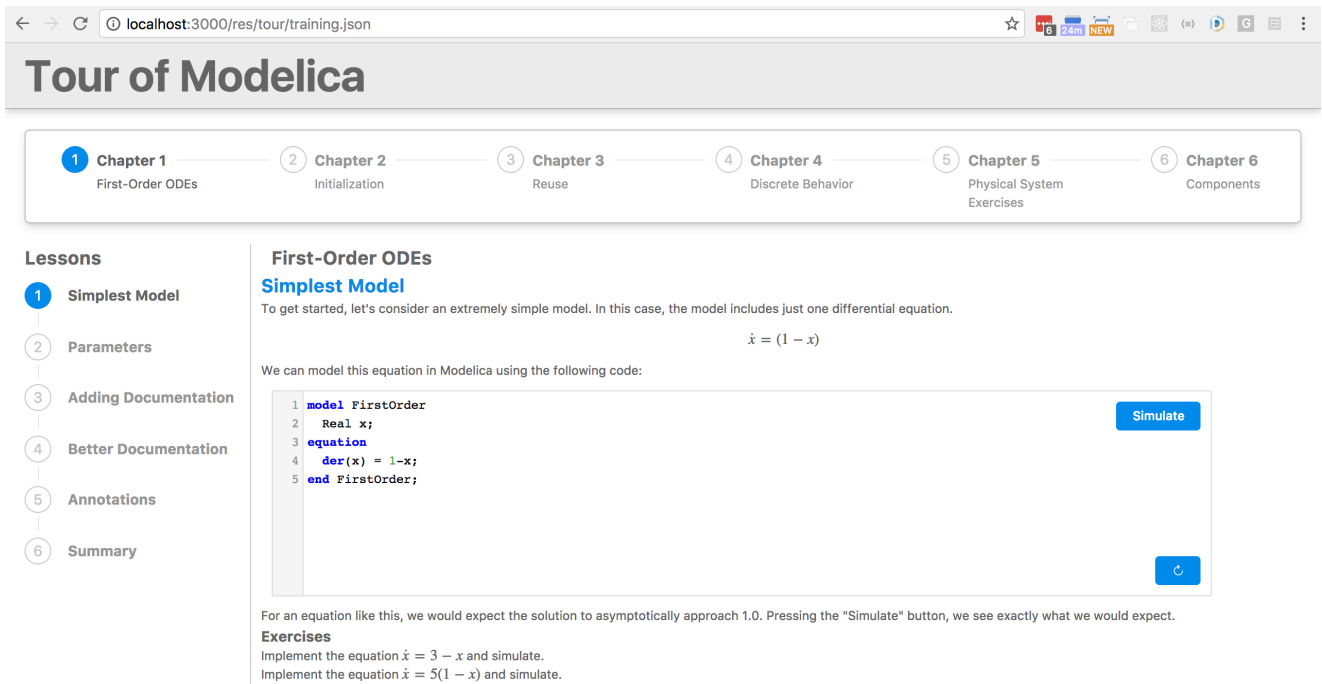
localhost:3000/res/tour/training.json

6 24m NEW

Tour of Modelica

1 Chapter 1 First-Order ODEs
2 Chapter 2 Initialization
3 Chapter 3 Reuse
4 Chapter 4 Discrete Behavior
5 Chapter 5 Physical System Exercises
6 Chapter 6 Components

Lessons
1 Simplest Model
2 Parameters
3 Adding Documentation
4 Better Documentation
5 Annotations
6 Summary

First-Order ODEs
Simplest Model
To get started, let's consider an extremely simple model. In this case, the model includes just one differential equation.

$\dot{x} = (1 - x)$

We can model this equation in Modelica using the following code:

1 model FirstOrder
2   Real x;
3 equation
4   der(x) = 1-x;
5 end FirstOrder;

Simulate

For an equation like this, we would expect the solution to asymptotically approach 1.0. Pressing the "Simulate" button, we see exactly what we would expect.

Exercises
Implement the equation $\dot{x} = 3 - x$ and simulate.
Implement the equation $\dot{x} = 5(1 - x)$ and simulate.